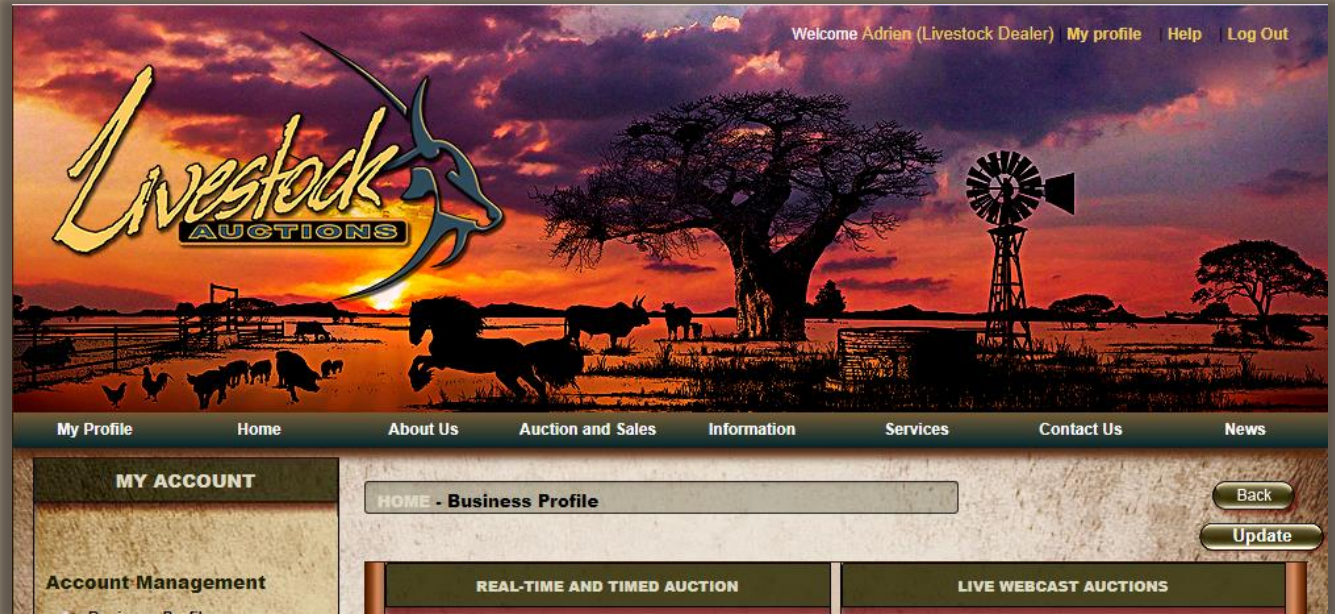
Welcome Adrien (Livestock Dealer) | My profile | Help | Log Out

Livestock AUCTIONS

My Profile Home About Us Auction and Sales Information Services Contact Us News

MY ACCOUNT

Account Management

HOME - Business Profile

Back

Update

REAL-TIME AND TIMED AUCTION

LIVE WEBCAST AUCTIONS